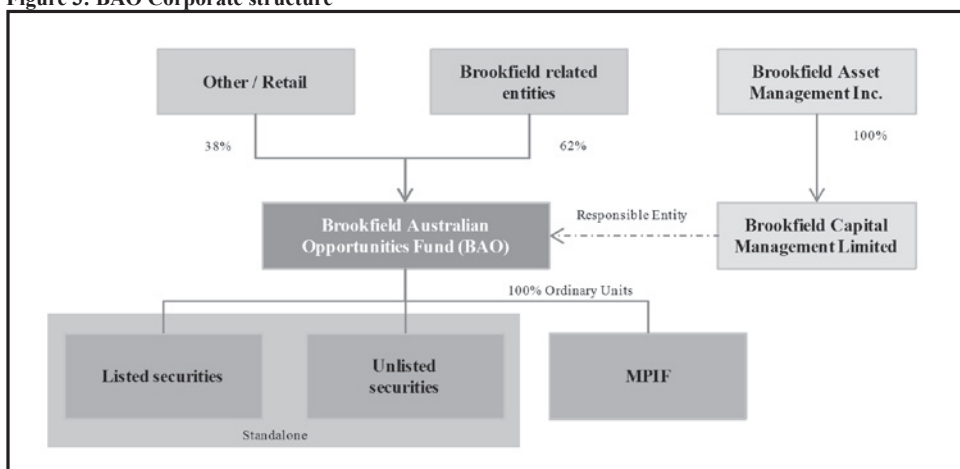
Figure 5: BAO Corporate structure

Other / Retail

Brookfield related entities

Brookfield Asset Management Inc.

38%

62%

100%

Brookfield Australian Opportunities Fund (BAO)

Responsible Entity

Brookfield Capital Management Limited

100% Ordinary Units

Listed securities

Unlisted securities

MPIF

Standalone